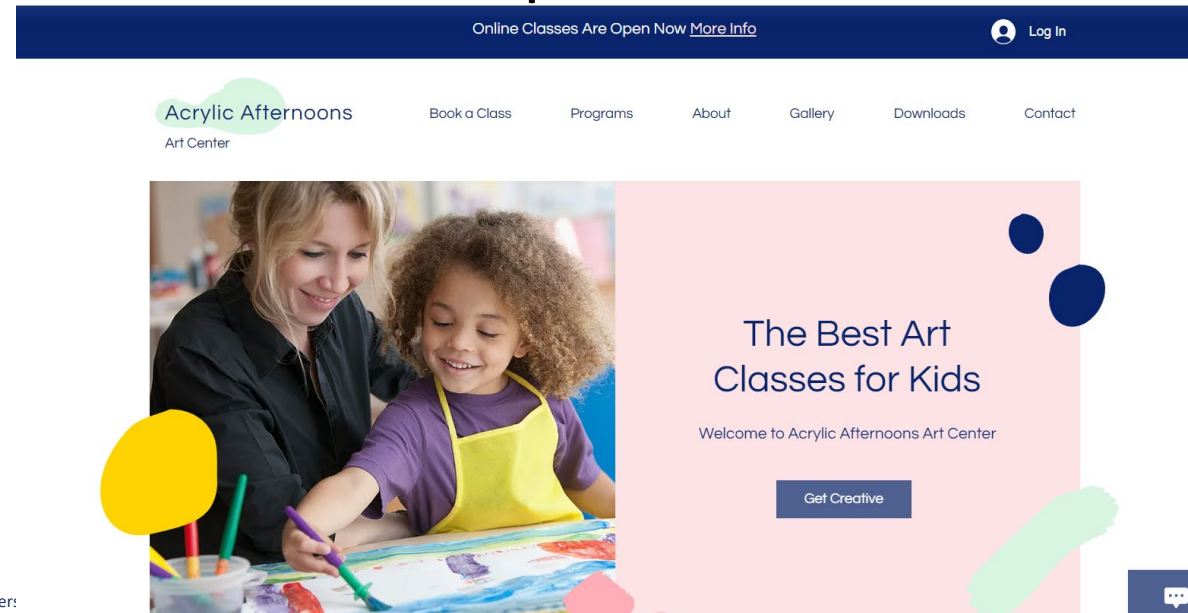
Online Classes Are Open Now More Info

Log In

Acrylic Afternoons
Art Center

Book a Class
Programs
About
Gallery
Downloads
Contact

The Best Art Classes for Kids

Welcome to Acrylic Afternoons Art Center

Get Creative

er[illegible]